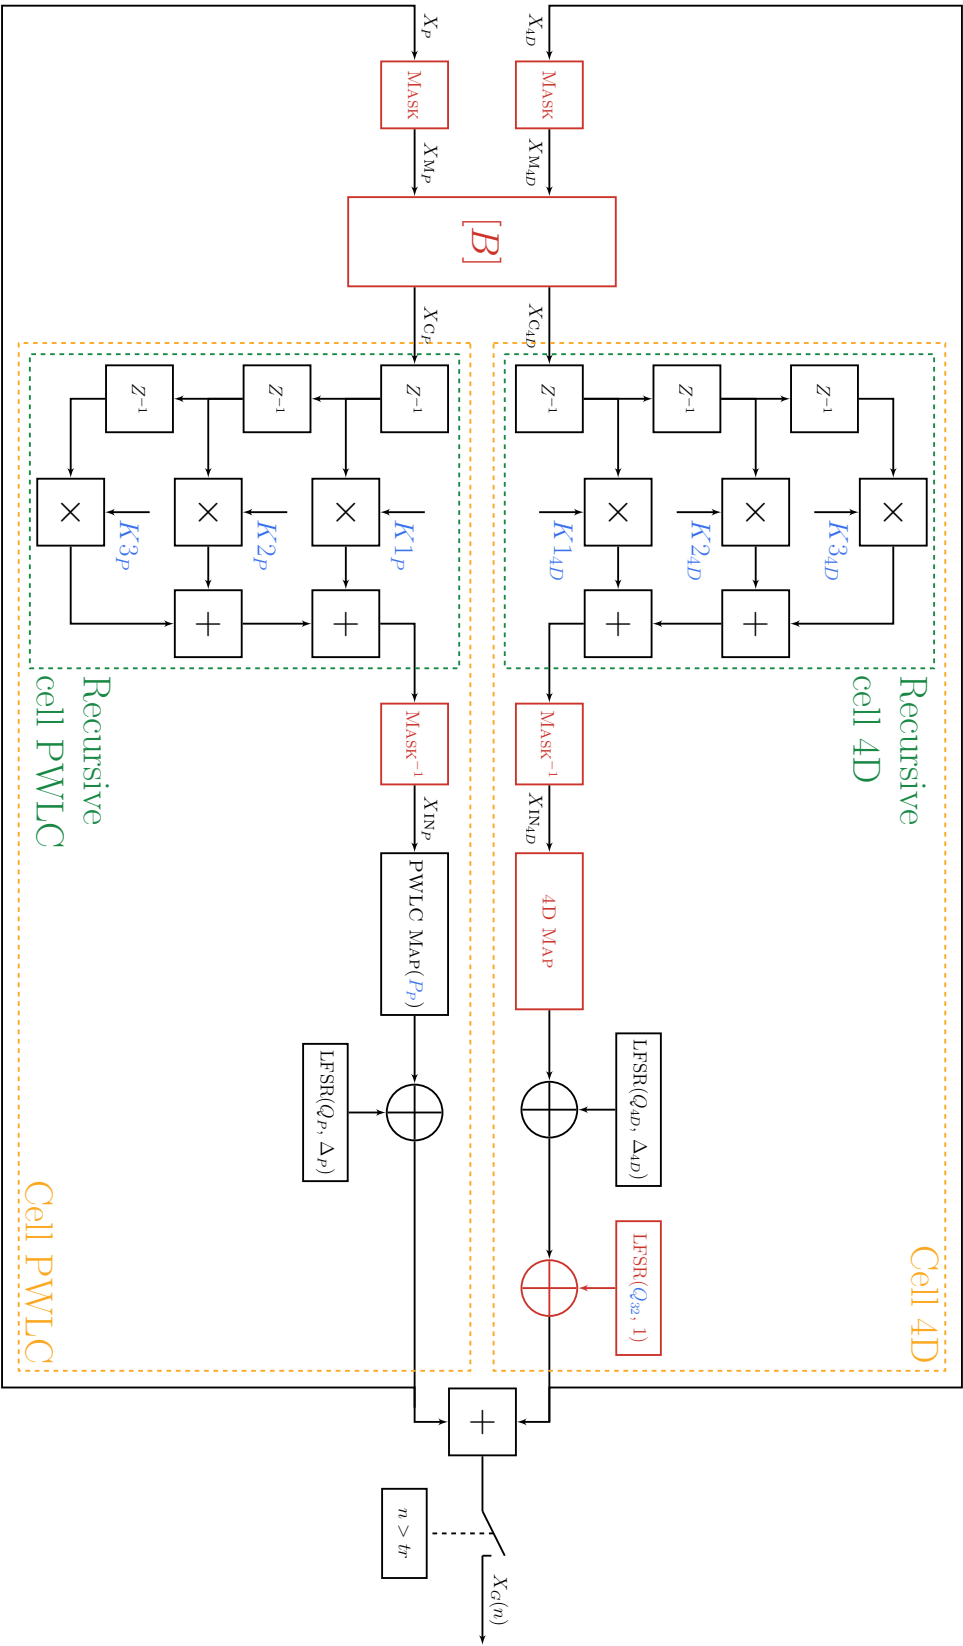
$X_P$
$X_{4D}$
Mask
Mask
$XM_P$
$XM_{4D}$
$[B]$
$XC_P$
$XC_{4D}$
$z^{-1}$
$z^{-1}$
$z^{-1}$
$z^{-1}$
$z^{-1}$
$z^{-1}$
$\times$
$\times$
$\times$
$\times$
$\times$
$\times$
$K3_P$
$K2_P$
$K1_P$
$K1_{4D}$
$K2_{4D}$
$K3_{4D}$
$+$
$+$
$+$
$+$
Recursive cell PWLC
Recursive cell 4D
Mask$^{-1}$
Mask$^{-1}$
$XIN_P$
$XIN_{4D}$
PWLC Map($P_P$)
4D Map
LFSR($Q_P$, $\Delta_P$)
LFSR($Q_{4D}$, $\Delta_{4D}$)
LFSR($Q_{32}$, 1)
Cell PWLC
Cell 4D
$+$
$n > tr$
$X_G(n)$